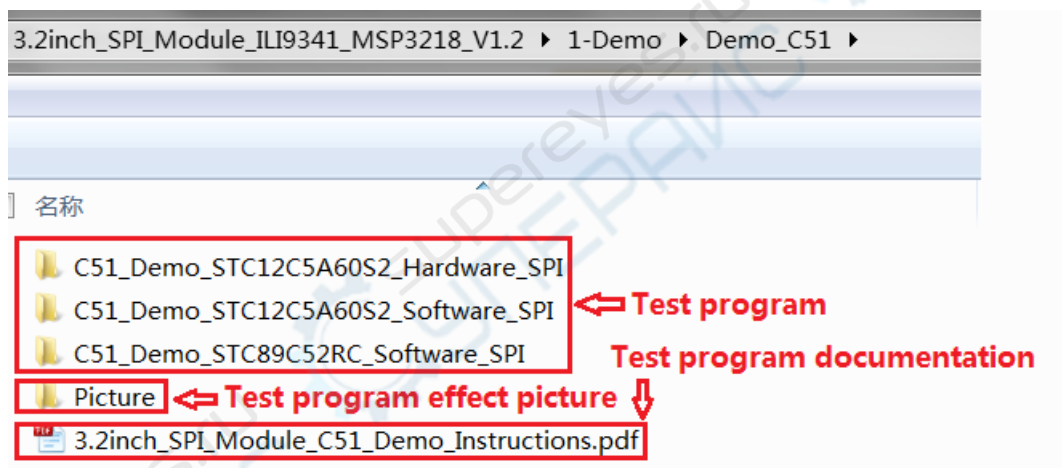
3.2inch_SPI_Module_ILI9341_MSP3218_V1.2 ▸ 1-Demo ▸ Demo_C51 ▸

名称

C51_Demo_STC12C5A60S2_Hardware_SPI
C51_Demo_STC12C5A60S2_Software_SPI
C51_Demo_STC89C52RC_Software_SPI

Test program

Test program documentation

Picture

Test program effect picture

3.2inch_SPI_Module_C51_Demo_Instructions.pdf